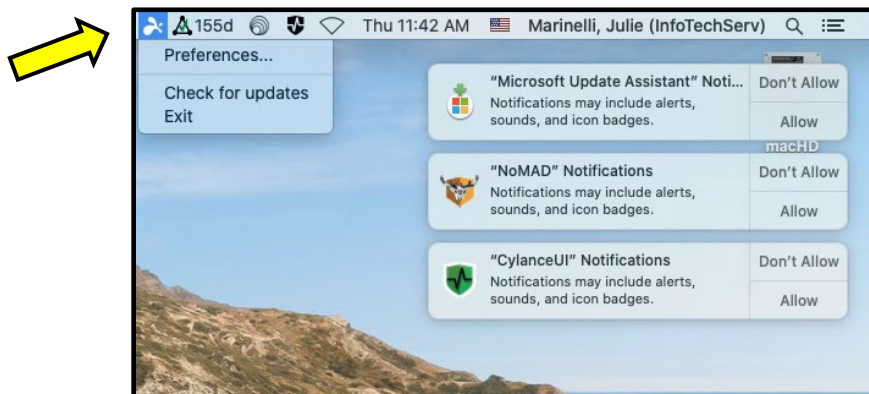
155d Thu 11:42 AM Marinelli, Julie (InfoTechServ)

Preferences...

Check for updates
Exit

"Microsoft Update Assistant" Noti...
Notifications may include alerts, sounds, and icon badges.
Don't Allow
Allow

macHD

"NoMAD" Notifications
Notifications may include alerts, sounds, and icon badges.
Don't Allow
Allow

"CylanceUI" Notifications
Notifications may include alerts, sounds, and icon badges.
Don't Allow
Allow